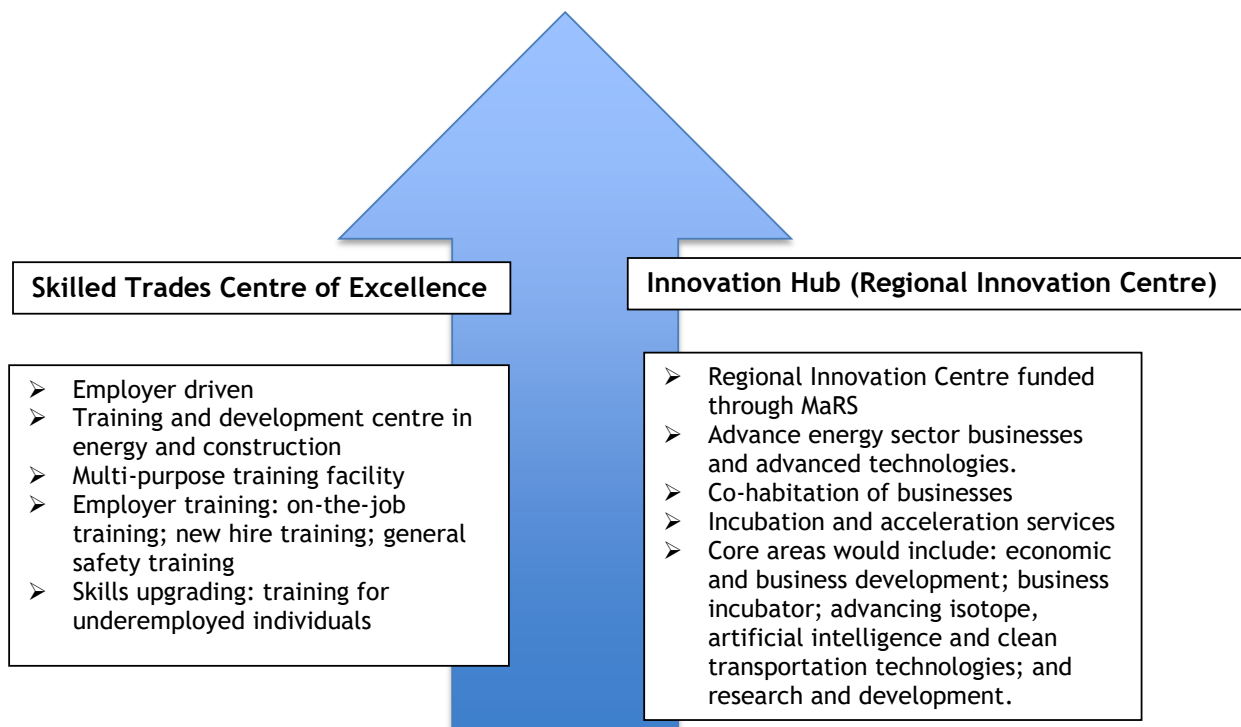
Skilled Trades Centre of Excellence

- Employer driven
- Training and development centre in energy and construction
- Multi-purpose training facility
- Employer training: on-the-job training; new hire training; general safety training
- Skills upgrading: training for underemployed individuals

Innovation Hub (Regional Innovation Centre)

- Regional Innovation Centre funded through MaRS
- Advance energy sector businesses and advanced technologies.
- Co-habitation of businesses
- Incubation and acceleration services
- Core areas would include: economic and business development; business incubator; advancing isotope, artificial intelligence and clean transportation technologies; and research and development.